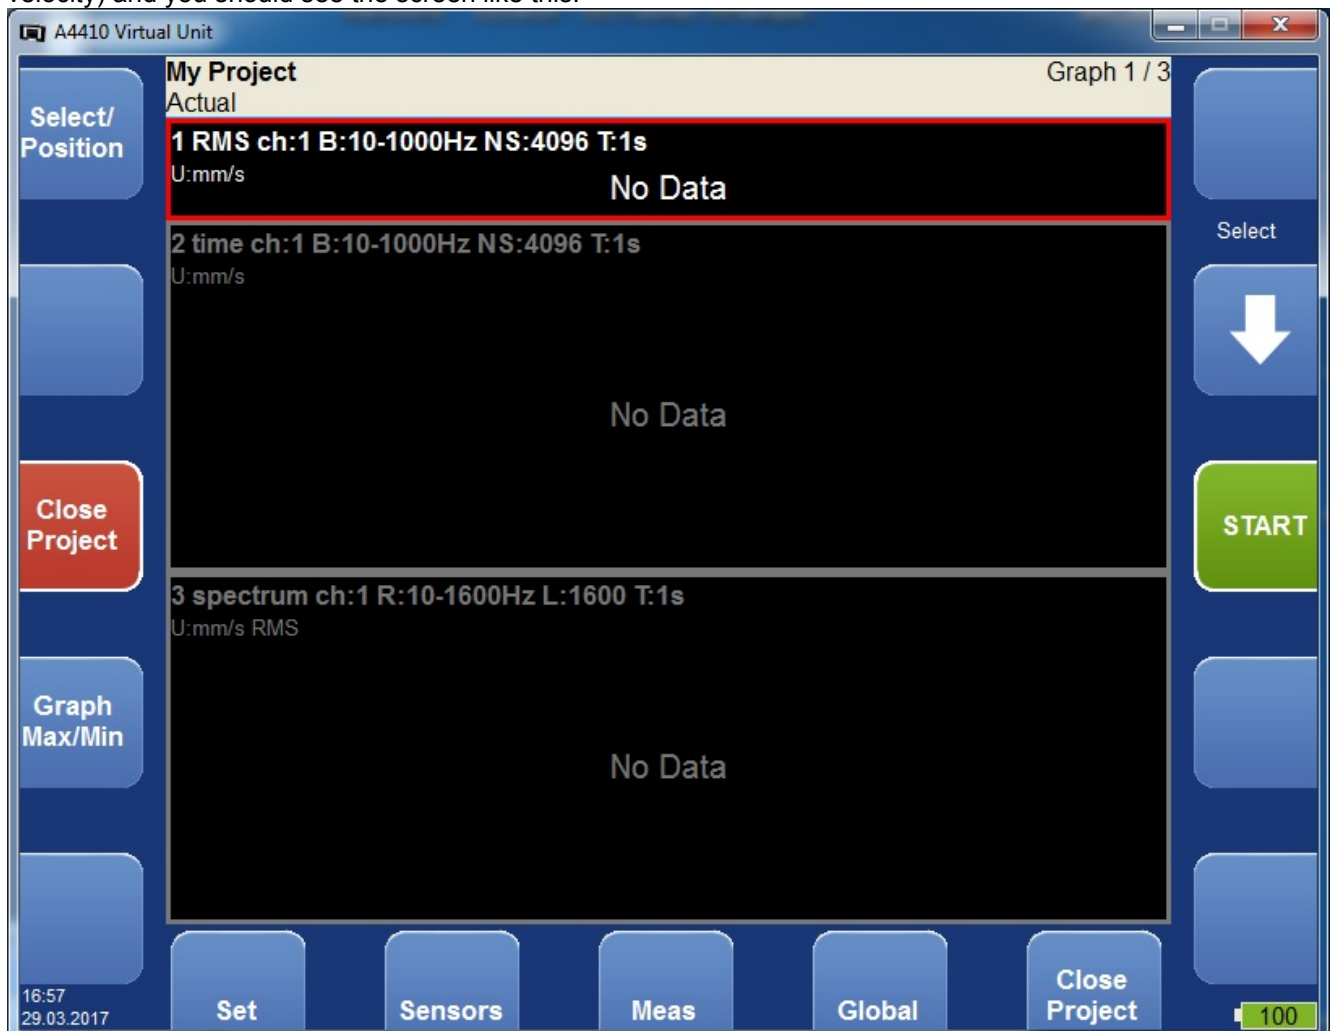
velocity) and you should see the screen like this:

A4410 Virtual Unit

Select/ Position

Close Project

Graph Max/Min

My Project
Actual

Graph 1 / 3

1 RMS ch:1 B:10-1000Hz NS:4096 T:1s
U:mm/s
No Data

2 time ch:1 B:10-1000Hz NS:4096 T:1s
U:mm/s
No Data

3 spectrum ch:1 R:10-1600Hz L:1600 T:1s
U:mm/s RMS
No Data

Select

START

16:57
29.03.2017

Set

Sensors

Meas

Global

Close Project

100